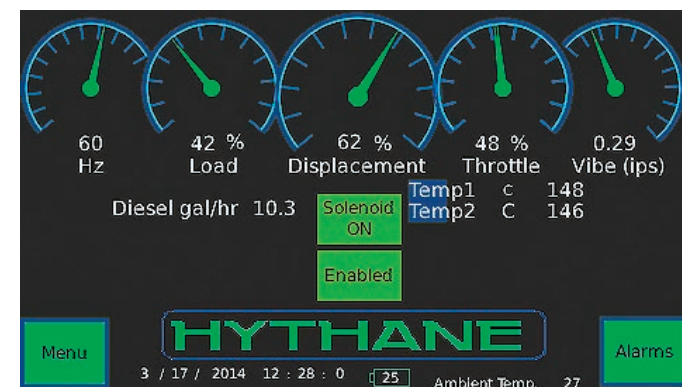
60
Hz

42 %
Load

62 %
Displacement

48 %
Throttle

0.29
Vibe (ips)

Diesel gal/hr 10.3

Solenoid
ON

Temp1 c 148
Temp2 C 146

Enabled

Menu

HYTHANE

Alarms

3 / 17 / 2014 12 : 28 : 0

25

Ambient Temp 27